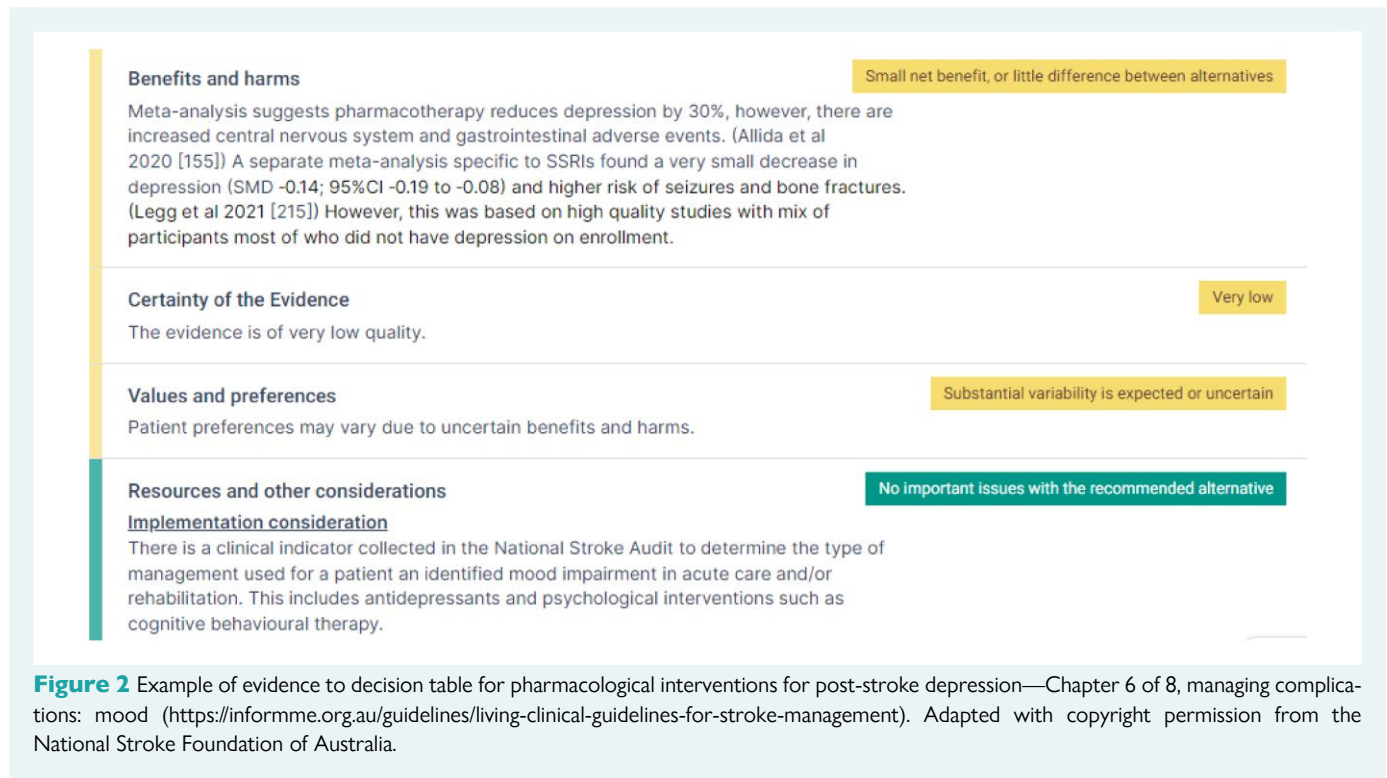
Benefits and harms

Small net benefit, or little difference between alternatives

Meta-analysis suggests pharmacotherapy reduces depression by 30%, however, there are increased central nervous system and gastrointestinal adverse events. (Allida et al 2020 [155]) A separate meta-analysis specific to SSRIs found a very small decrease in depression (SMD -0.14; 95%CI -0.19 to -0.08) and higher risk of seizures and bone fractures. (Legg et al 2021 [215]) However, this was based on high quality studies with mix of participants most of who did not have depression on enrollment.

Certainty of the Evidence

Very low

The evidence is of very low quality.

Values and preferences

Substantial variability is expected or uncertain

Patient preferences may vary due to uncertain benefits and harms.

Resources and other considerations

No important issues with the recommended alternative

Implementation consideration

There is a clinical indicator collected in the National Stroke Audit to determine the type of management used for a patient an identified mood impairment in acute care and/or rehabilitation. This includes antidepressants and psychological interventions such as cognitive behavioural therapy.

Figure 2 Example of evidence to decision table for pharmacological interventions for post-stroke depression—Chapter 6 of 8, managing complications: mood (https://informme.org.au/guidelines/living-clinical-guidelines-for-stroke-management). Adapted with copyright permission from the National Stroke Foundation of Australia.